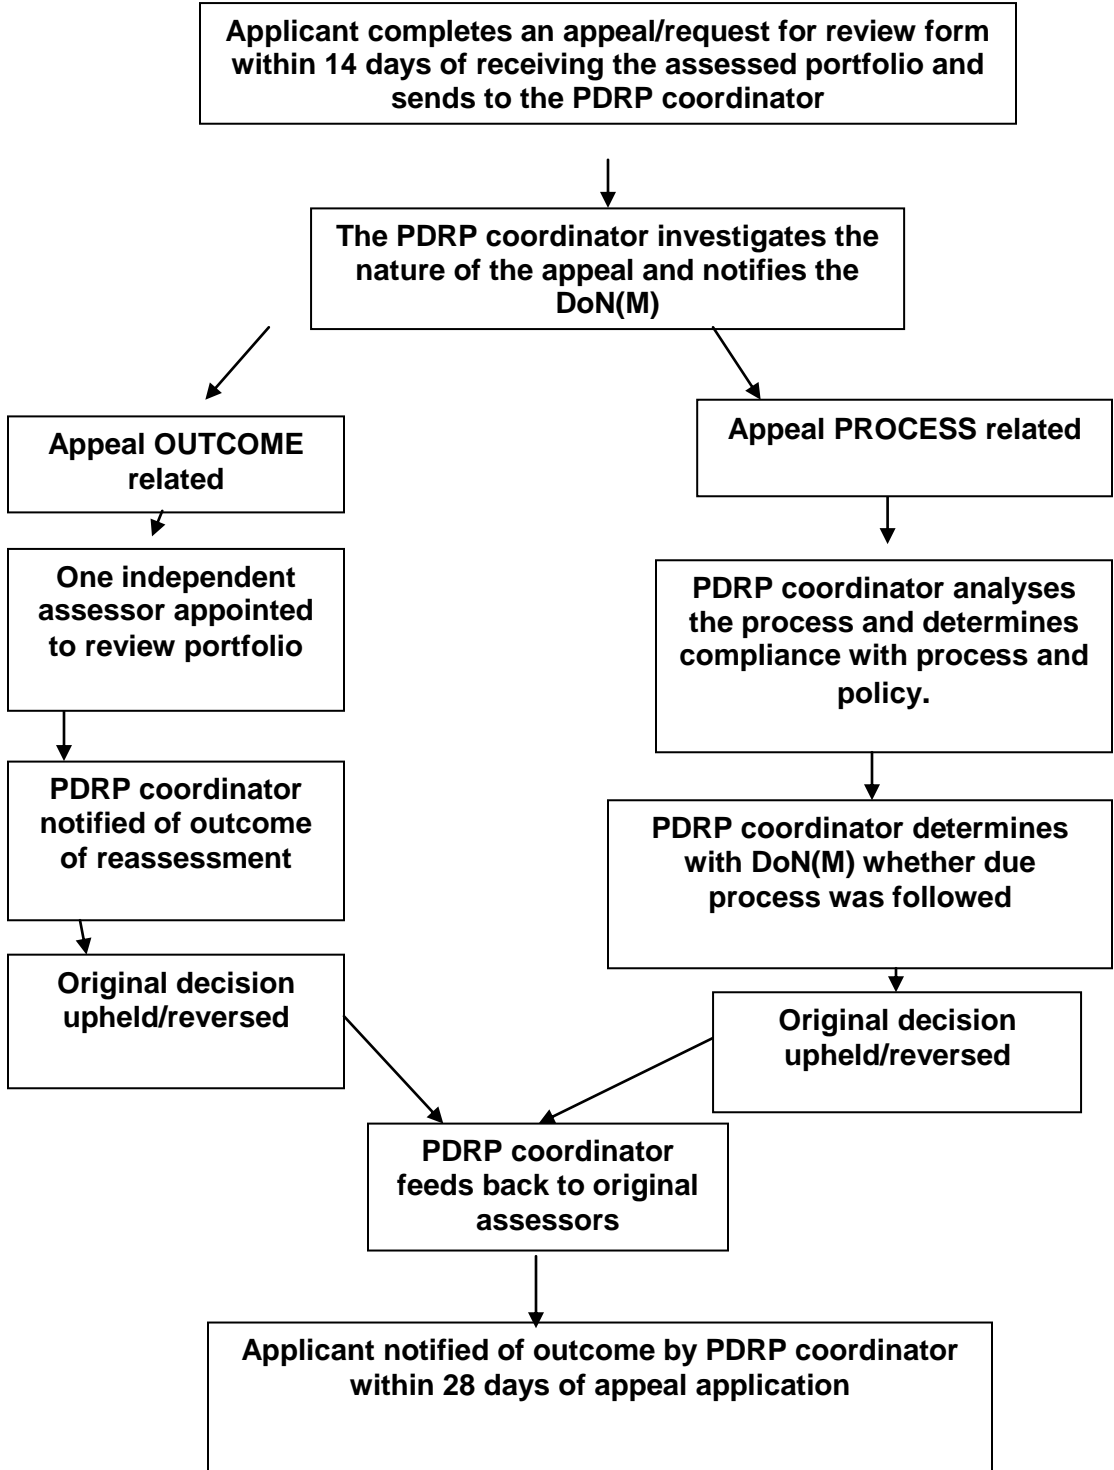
Applicant completes an appeal/request for review form within 14 days of receiving the assessed portfolio and sends to the PDRP coordinator

The PDRP coordinator investigates the nature of the appeal and notifies the DoN(M)

Appeal OUTCOME related

One independent assessor appointed to review portfolio

PDRP coordinator notified of outcome of reassessment

Original decision upheld/reversed

Appeal PROCESS related

PDRP coordinator analyses the process and determines compliance with process and policy.

PDRP coordinator determines with DoN(M) whether due process was followed

Original decision upheld/reversed

PDRP coordinator feeds back to original assessors

Applicant notified of outcome by PDRP coordinator within 28 days of appeal application